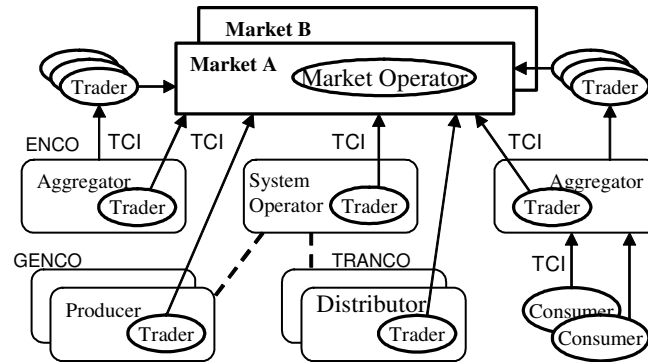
Market B

Market A

Market Operator

Trader

Trader

ENCO

TCI

TCI

TCI

TCI

Aggregator

Trader

System Operator

Trader

Aggregator

Trader

GENCO

TRANCO

TCI

Producer

Trader

Distributor

Trader

Consumer

Consumer